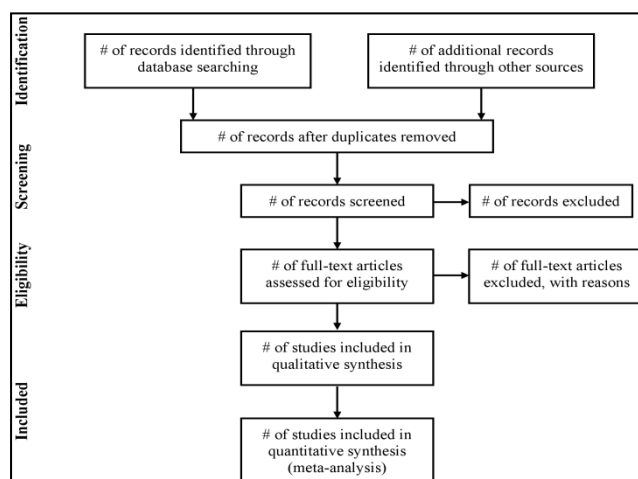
Identification

# of records identified through database searching

# of additional records identified through other sources

# of records after duplicates removed

Screening

# of records screened

# of records excluded

Eligibility

# of full-text articles assessed for eligibility

# of full-text articles excluded, with reasons

# of studies included in qualitative synthesis

Included

# of studies included in quantitative synthesis (meta-analysis)